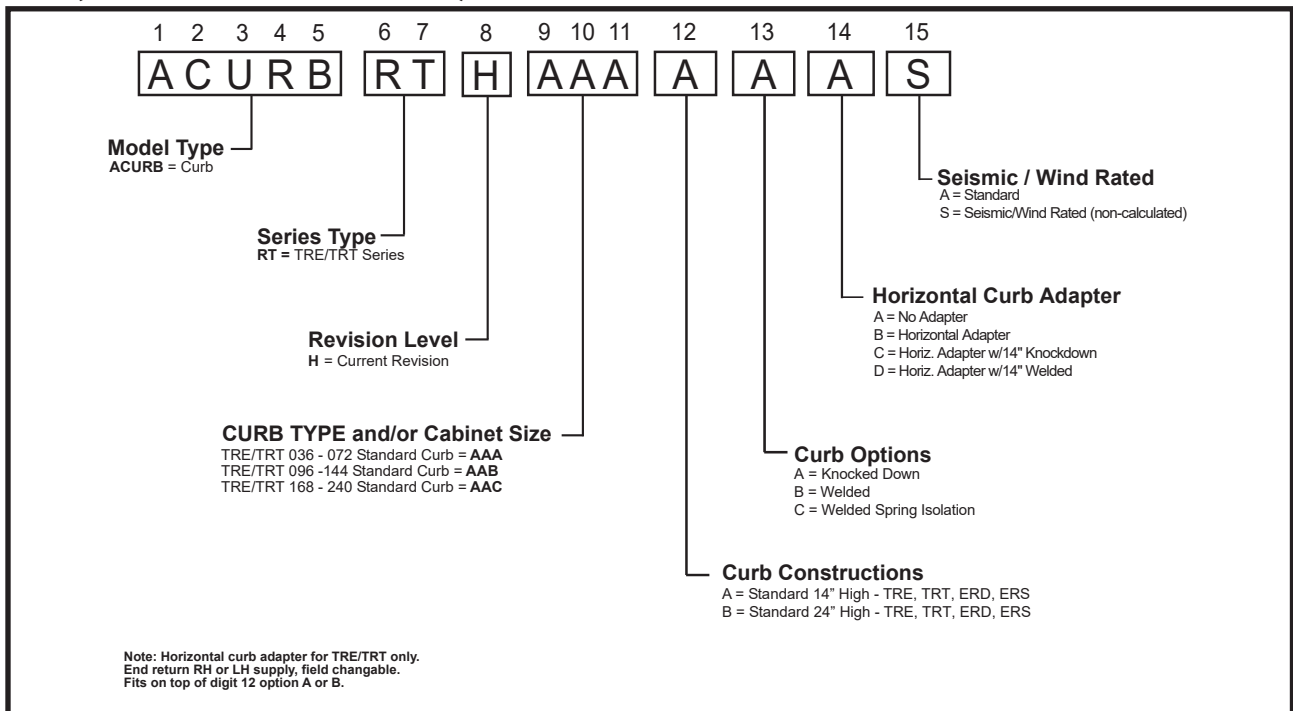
1 2 3 4 5 6 7 8 9 10 11 12 13 14 15

ACURB RT H AAA A A A S

**Model Type**
**ACURB** = Curb

**Series Type**
**RT =** TRE/TRT Series

**Revision Level**
**H** = Current Revision

**CURB TYPE and/or Cabinet Size**
TRE/TRT 036 - 072 Standard Curb = **AAA**
TRE/TRT 096 -144 Standard Curb = **AAB**
TRE/TRT 168 - 240 Standard Curb = **AAC**

**Seismic / Wind Rated**
A = Standard
S = Seismic/Wind Rated (non-calculated)

**Horizontal Curb Adapter**
A = No Adapter
B = Horizontal Adapter
C = Horiz. Adapter w/14" Knockdown
D = Horiz. Adapter w/14" Welded

**Curb Options**
A = Knocked Down
B = Welded
C = Welded Spring Isolation

**Curb Constructions**
A = Standard 14" High - TRE, TRT, ERD, ERS
B = Standard 24" High - TRE, TRT, ERD, ERS

**Note: Horizontal curb adapter for TRE/TRT only. End return RH or LH supply, field changable. Fits on top of digit 12 option A or B.**